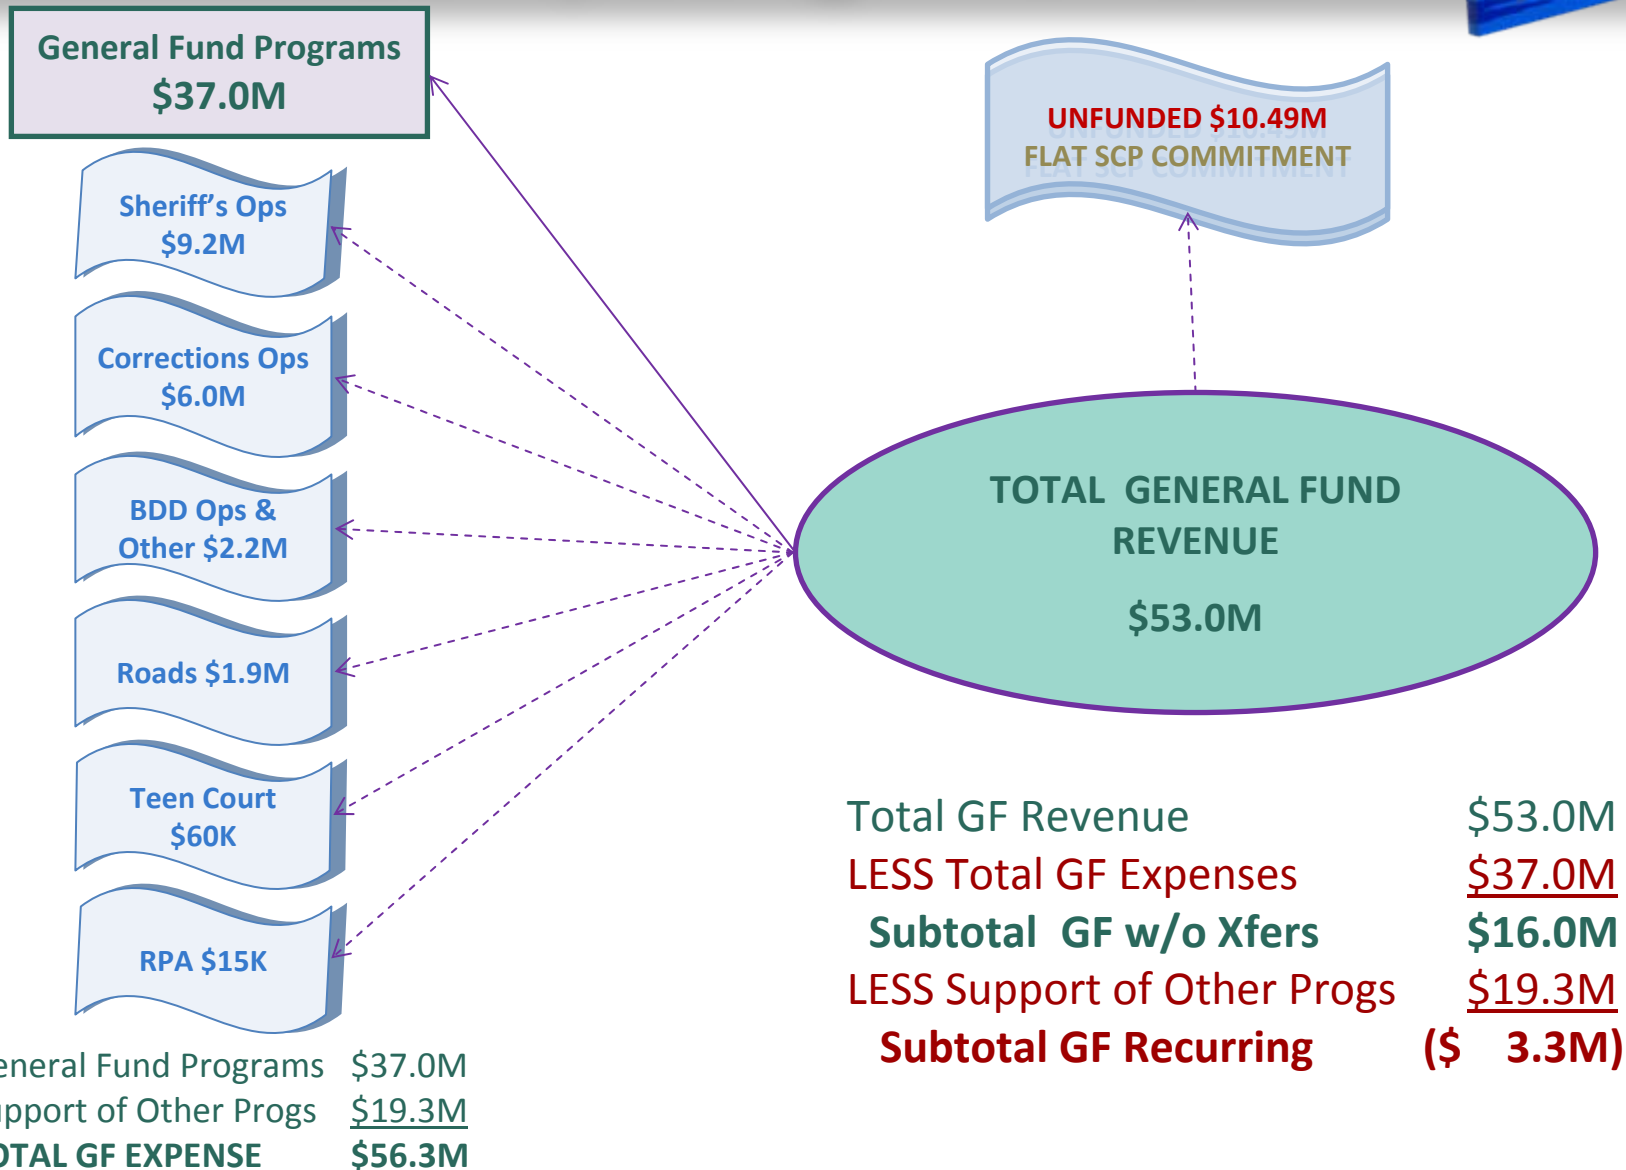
General Fund Programs
$37.0M

Sheriff's Ops
$9.2M

Corrections Ops
$6.0M

BDD Ops &
Other $2.2M

Roads $1.9M

Teen Court
$60K

RPA $15K

UNFUNDED $10.49M
FLAT SCP COMMITMENT

TOTAL GENERAL FUND REVENUE

$53.0M

| | |
|---|---|
| Total GF Revenue | $53.0M |
| LESS Total GF Expenses | $37.0M |
| Subtotal GF w/o Xfers | $16.0M |
| LESS Support of Other Progs | $19.3M |
| Subtotal GF Recurring | ($ 3.3M) |

| | |
|---|---|
| eneral Fund Programs | $37.0M |
| pport of Other Progs | $19.3M |
| OTAL GF EXPENSE | $56.3M |